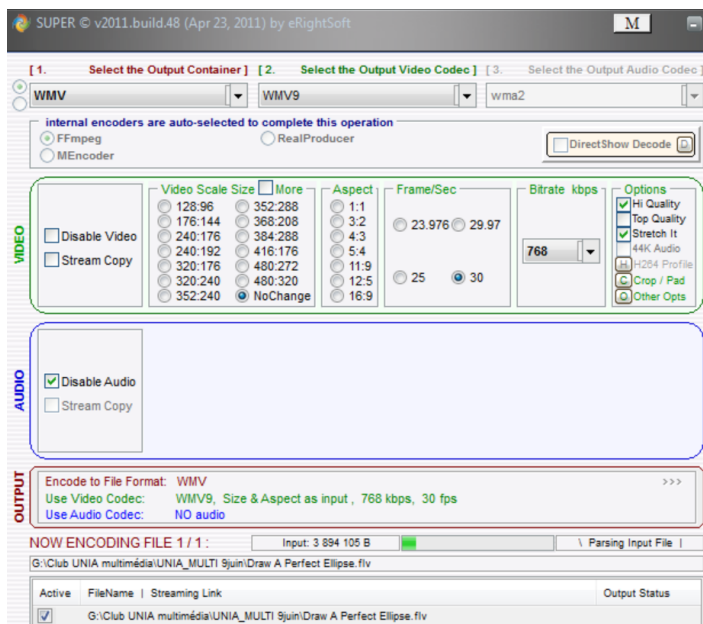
SUPER © v2011.build.48 (Apr 23, 2011) by eRightSoft

M

[ 1. Select the Output Container ] [ 2. Select the Output Video Codec ] [ 3. Select the Output Audio Codec ]

WMV

WMV9

wma2

internal encoders are auto-selected to complete this operation

FFmpeg

MEncoder

RealProducer

DirectShow Decode

VIDEO

Disable Video

Stream Copy

Video Scale Size More

128:96
176:144
240:176
240:192
320:176
320:240
352:240
352:288
368:208
384:288
416:176
480:272
480:320
NoChange

Aspect

1:1
3:2
4:3
5:4
11:9
12:5
16:9

Frame/Sec

23.976
29.97
25
30

Bitrate kbps

768

Options

Hi Quality
Top Quality
Stretch It
44K Audio
H264 Profile
Crop / Pad
Other Opts

AUDIO

Disable Audio

Stream Copy

OUTPUT

Encode to File Format: WMV

Use Video Codec: WMV9, Size & Aspect as input , 768 kbps, 30 fps

Use Audio Codec: NO audio

>>>

NOW ENCODING FILE 1 / 1 :

Input: 3 894 105 B

\ Parsing Input File |

G:\Club UNIA multimédia\UNIA_MULTI 9juin\Draw A Perfect Ellipse.flv

| Active | FileName \| Streaming Link | Output Status |
|---|---|---|
| | G:\Club UNIA multimédia\UNIA_MULTI 9juin\Draw A Perfect Ellipse.flv | |